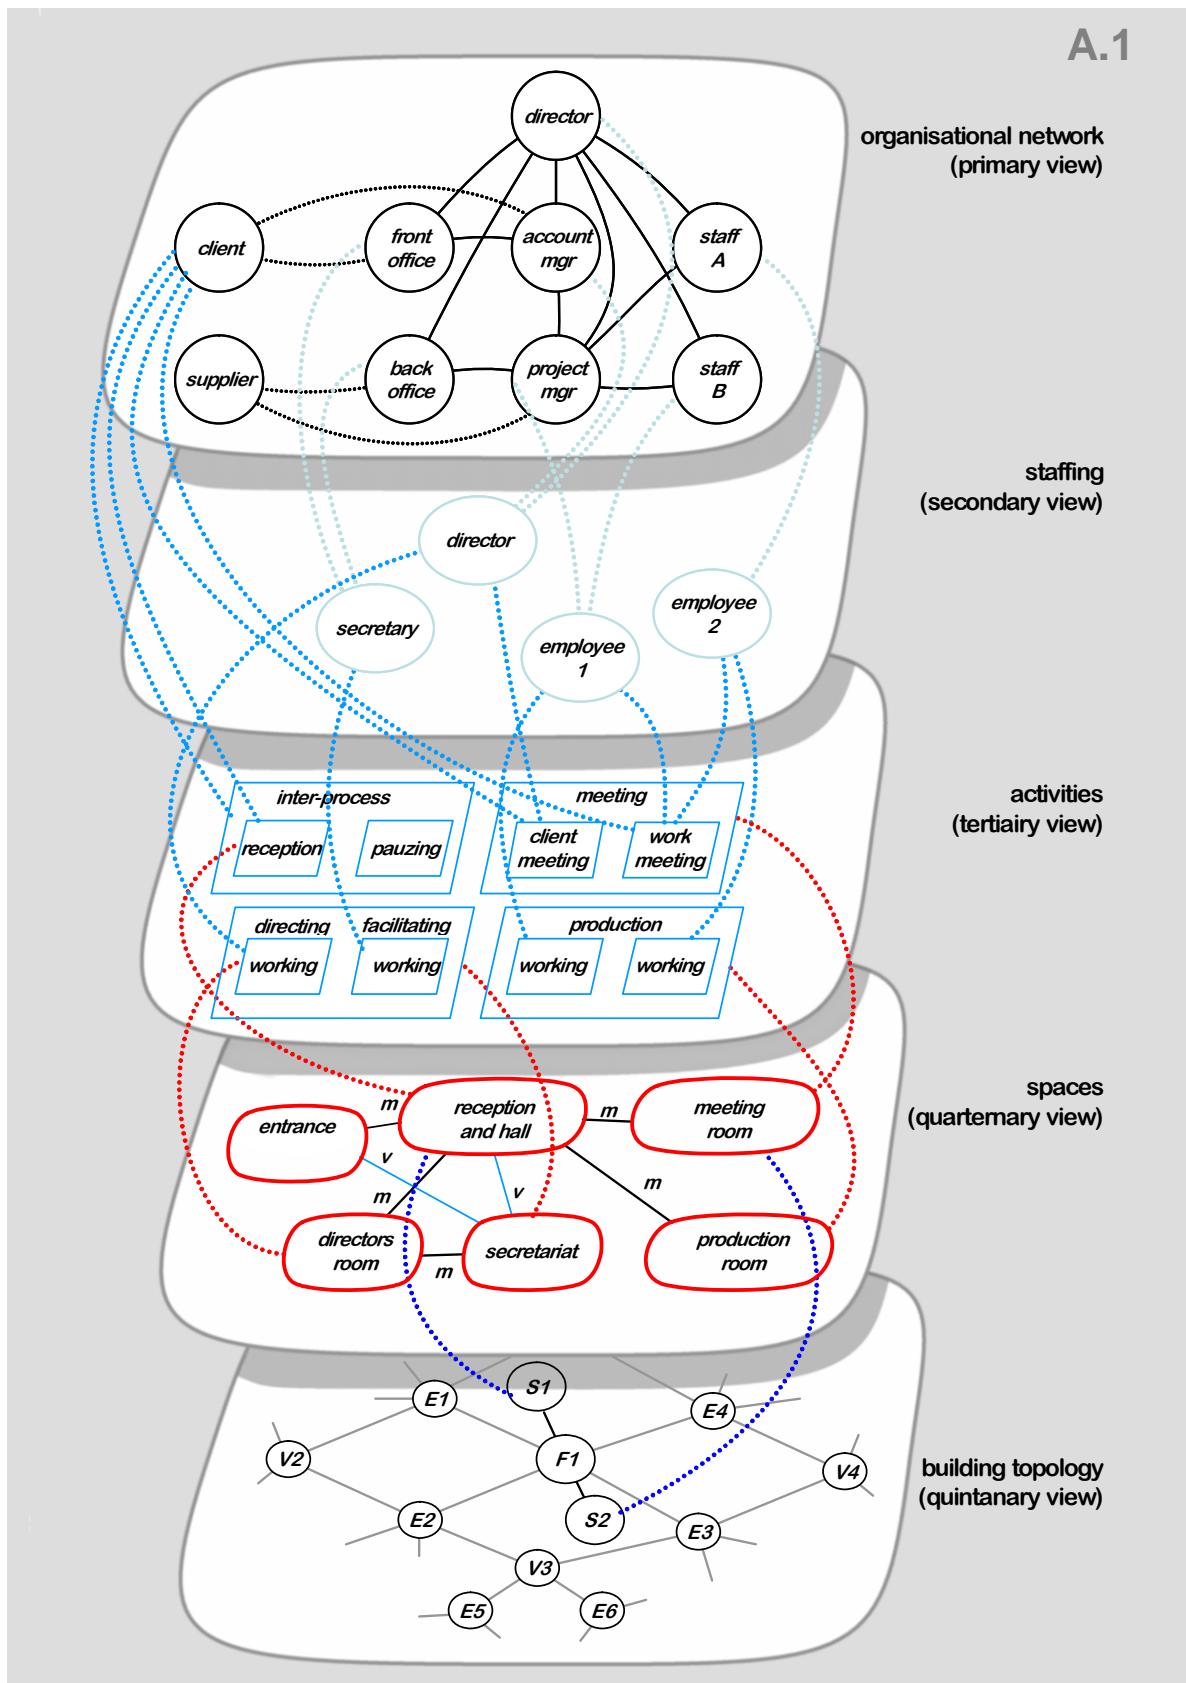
A.1

organisational network
(primary view)

director
client
front office
account mgr
staff A
supplier
back office
project mgr
staff B

staffing
(secondary view)

director
secretary
employee 1
employee 2

activities
(tertiairy view)

inter-process
reception
pauzing
meeting
client meeting
work meeting
directing
working
facilitating
working
production
working
working

spaces
(quarternary view)

entrance
m
reception and hall
m
meeting room
v
v
m
m
directors room
m
secretariat
production room

building topology
(quintanary view)

E1
S1
E4
V2
F1
V4
E2
S2
E3
V3
E5
E6